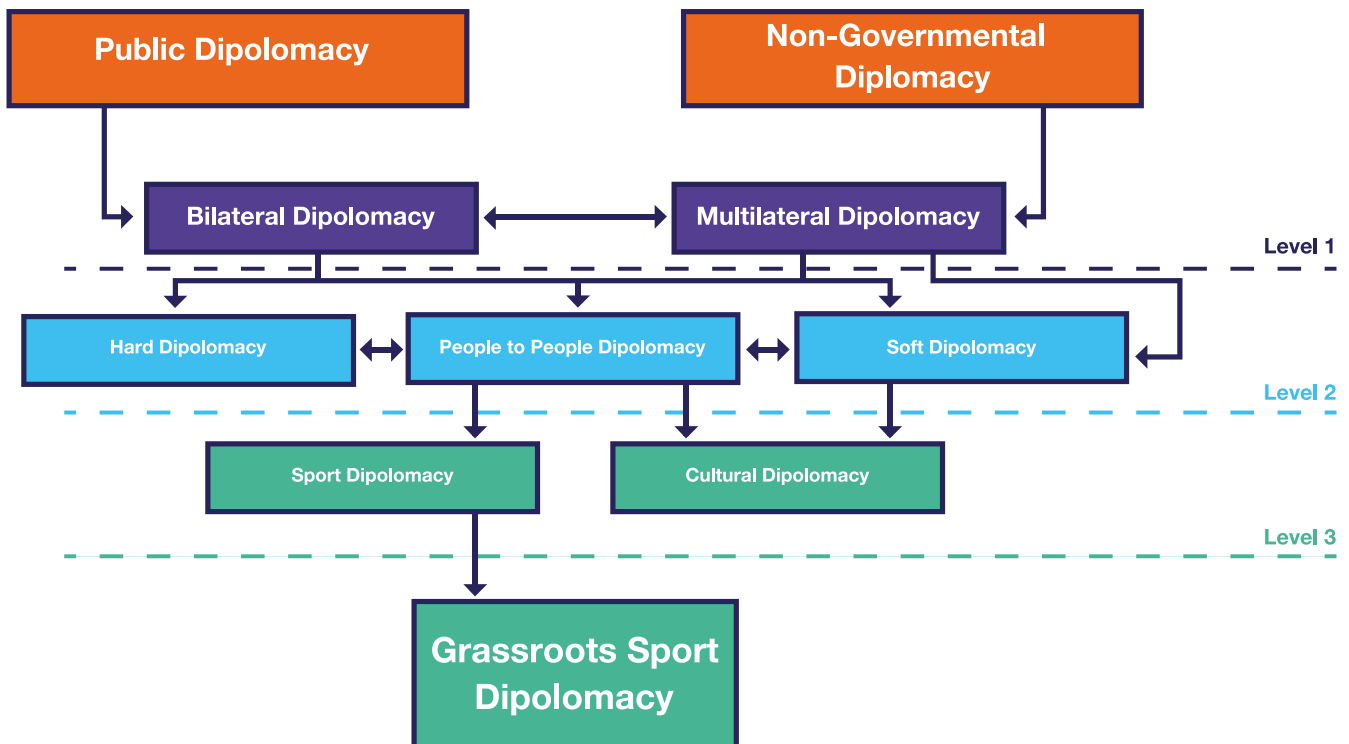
Public Dipolomacy

Non-Governmental Diplomacy

Bilateral Dipolomacy

Multilateral Dipolomacy

Level 1

Hard Dipolomacy

People to People Dipolomacy

Soft Dipolomacy

Level 2

Sport Dipolomacy

Cultural Dipolomacy

Level 3

Grassroots Sport Dipolomacy